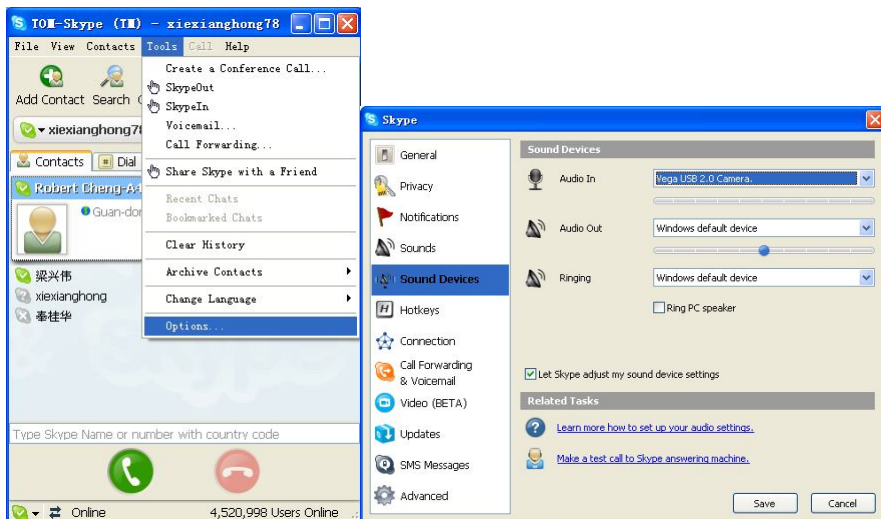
TOM-Skype (TM) - xiexianghong78

File View Contacts Tools Call Help

Add Contact Search

xiexianghong78

Contacts Dial

Robert Cheng-A

Guan-don

梁兴伟
xiexianghong
秦桂华

Create a Conference Call...
SkypeOut
SkypeIn
Voicemail...
Call Forwarding...
Share Skype with a Friend
Recent Chats
Bookmarked Chats
Clear History
Archive Contacts
Change Language
Options...

Type Skype Name or number with country code

Online 4,520,998 Users Online

Skype

General
Privacy
Notifications
Sounds
Sound Devices
Hotkeys
Connection
Call Forwarding & Voicemail
Video (BETA)
Updates
SMS Messages
Advanced

Sound Devices

Audio In Vega USB 2.0 Camera.

Audio Out Windows default device

Ringing Windows default device

Ring PC speaker

Let Skype adjust my sound device settings

Related Tasks

Learn more how to set up your audio settings.

Make a test call to Skype answering machine.

Save Cancel